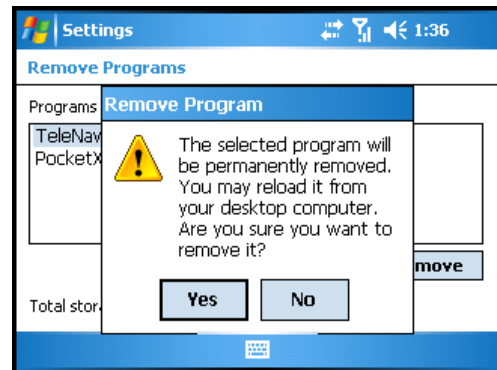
Settings

1:36

Remove Programs

Programs

TeleNav

PocketX

Remove Program

The selected program will be permanently removed. You may reload it from your desktop computer. Are you sure you want to remove it?

Yes

No

move

Total stor